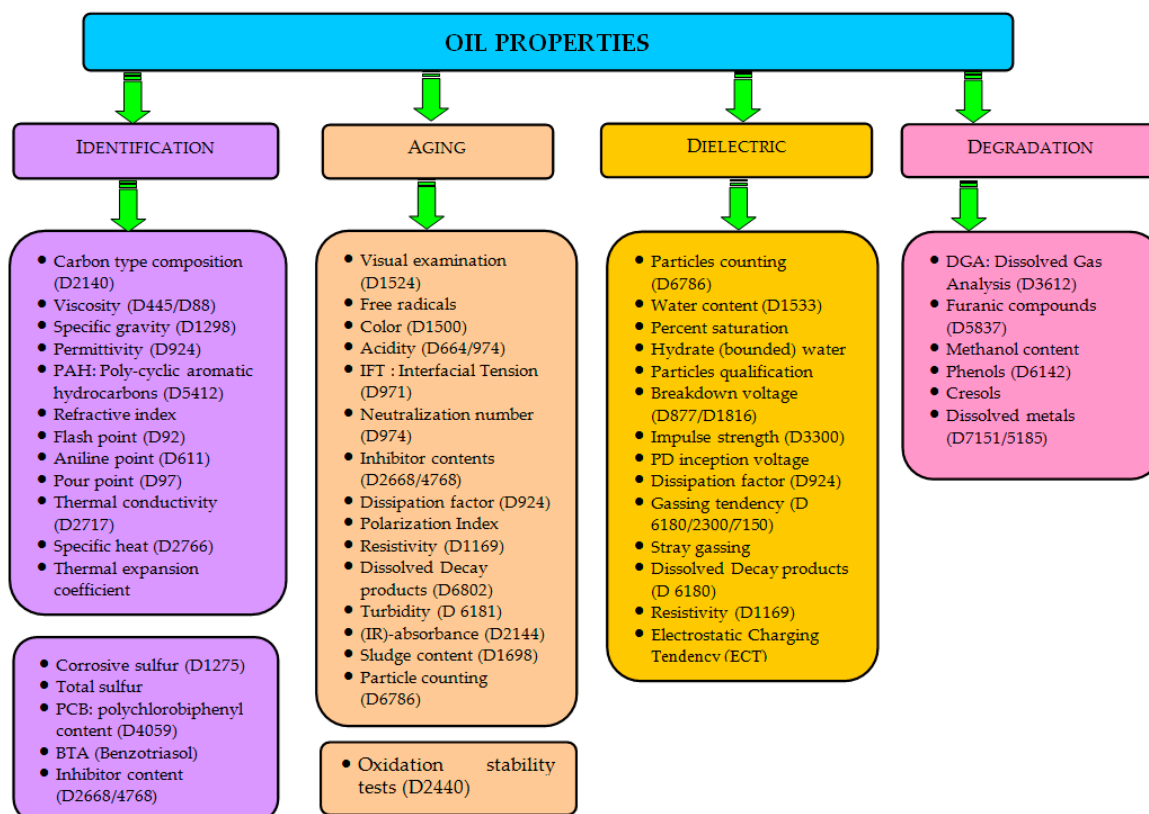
OIL PROPERTIES

IDENTIFICATION

AGING

DIELECTRIC

DEGRADATION

- Carbon type composition (D2140)
- Viscosity (D445/D88)
- Specific gravity (D1298)
- Permittivity (D924)
- PAH: Poly-cyclic aromatic hydrocarbons (D5412)
- Refractive index
- Flash point (D92)
- Aniline point (D611)
- Pour point (D97)
- Thermal conductivity (D2717)
- Specific heat (D2766)
- Thermal expansion coefficient

- Corrosive sulfur (D1275)
- Total sulfur
- PCB: polychlorobiphenyl content (D4059)
- BTA (Benzotriasol)
- Inhibitor content (D2668/4768)

- Visual examination (D1524)
- Free radicals
- Color (D1500)
- Acidity (D664/974)
- IFT : Interfacial Tension (D971)
- Neutralization number (D974)
- Inhibitor contents (D2668/4768)
- Dissipation factor (D924)
- Polarization Index
- Resistivity (D1169)
- Dissolved Decay products (D6802)
- Turbidity (D 6181)
- (IR)-absorbance (D2144)
- Sludge content (D1698)
- Particle counting (D6786)

- Oxidation stability tests (D2440)

- Particles counting (D6786)
- Water content (D1533)
- Percent saturation
- Hydrate (bounded) water
- Particles qualification
- Breakdown voltage (D877/D1816)
- Impulse strength (D3300)
- PD inception voltage
- Dissipation factor (D924)
- Gassing tendency (D 6180/2300/7150)
- Stray gassing
- Dissolved Decay products (D 6180)
- Resistivity (D1169)
- Electrostatic Charging Tendency (ECT)

- DGA: Dissolved Gas Analysis (D3612)
- Furanic compounds (D5837)
- Methanol content
- Phenols (D6142)
- Cresols
- Dissolved metals (D7151/5185)